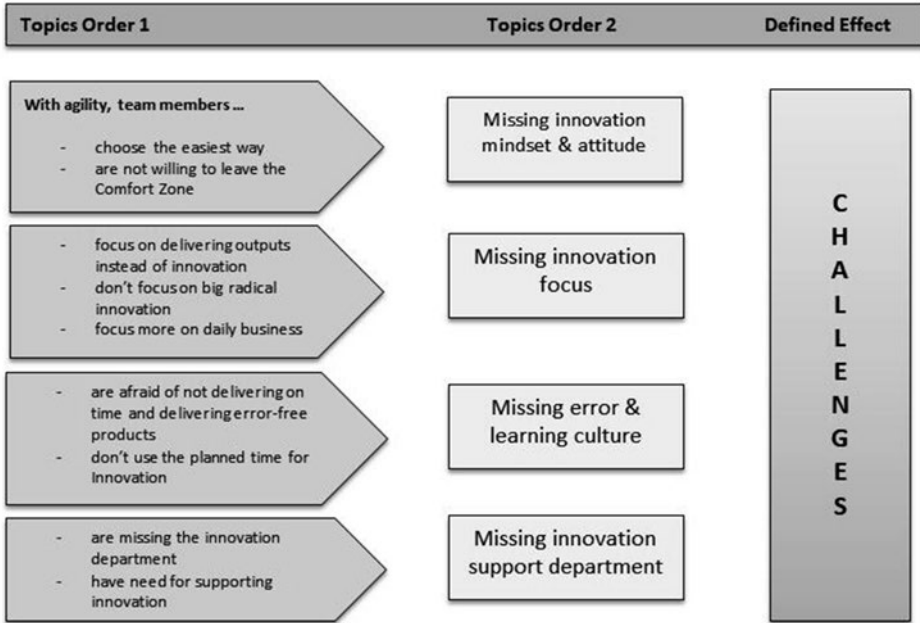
Topics Order 1

Topics Order 2

Defined Effect

With agility, team members ...
- choose the easiest way
- are not willing to leave the Comfort Zone

Missing innovation mindset & attitude

- focus on delivering outputs instead of innovation
- don't focus on big radical innovation
- focus more on daily business

Missing innovation focus

- are afraid of not delivering on time and delivering error-free products
- don't use the planned time for Innovation

Missing error & learning culture

- are missing the innovation department
- have need for supporting innovation

Missing innovation support department

C H A L L E N G E S